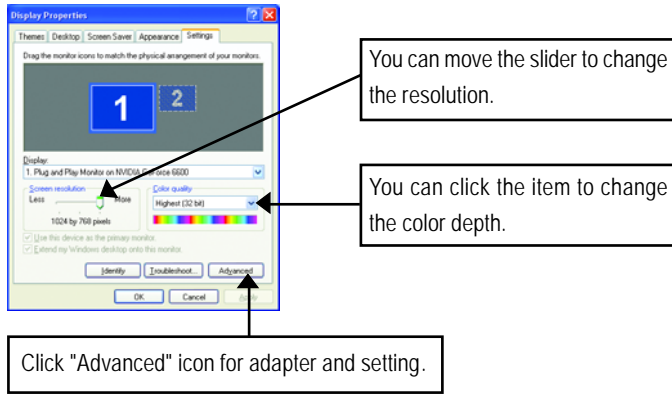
Display Properties

Themes | Desktop | Screen Saver | Appearance | Settings

Drag the monitor icons to match the physical arrangement of your monitors.

1 2

Display:
1. Plug and Play Monitor on NVIDIA GeForce 6600

Screen resolution
Less More
1024 by 768 pixels

Color quality
Highest (32 bit)

Use this device as the primary monitor.
Extend my Windows desktop onto this monitor.

Identify | Troubleshoot... | Advanced

OK | Cancel | Apply

You can move the slider to change the resolution.

You can click the item to change the color depth.

Click "Advanced" icon for adapter and setting.